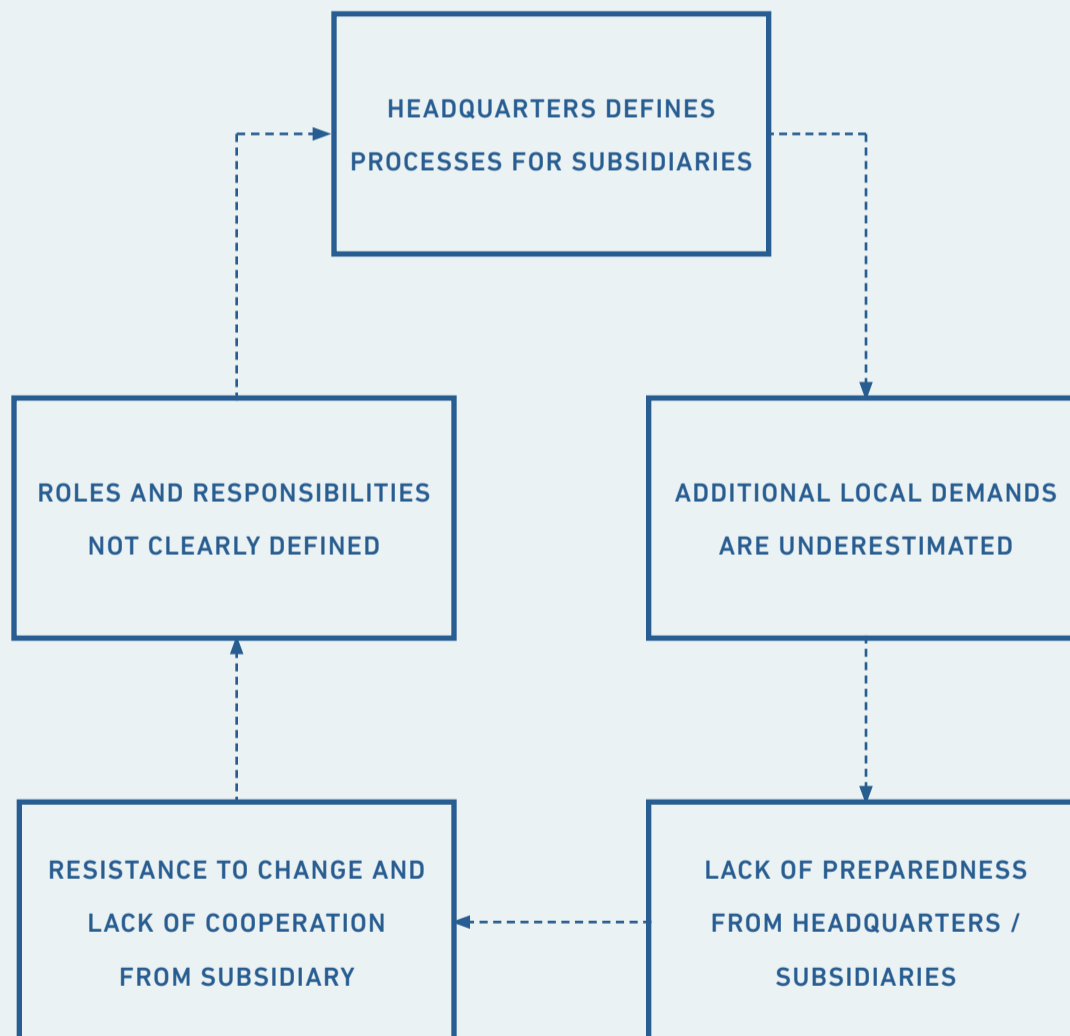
HEADQUARTERS DEFINES PROCESSES FOR SUBSIDIARIES

ROLES AND RESPONSIBILITIES NOT CLEARLY DEFINED

ADDITIONAL LOCAL DEMANDS ARE UNDERESTIMATED

RESISTANCE TO CHANGE AND LACK OF COOPERATION FROM SUBSIDIARY

LACK OF PREPAREDNESS FROM HEADQUARTERS / SUBSIDIARIES